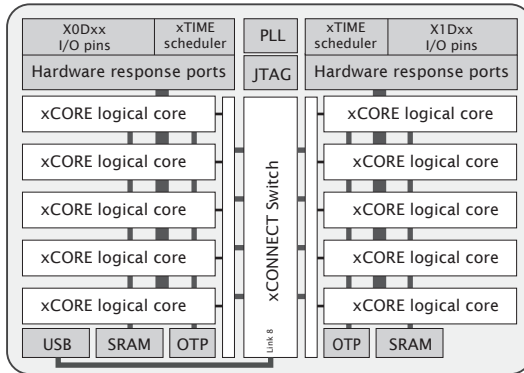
X0Dxx I/O pins

xTIME scheduler

PLL

xTIME scheduler

X1Dxx I/O pins

Hardware response ports

JTAG

Hardware response ports

xCORE logical core

xCORE logical core

xCORE logical core

xCORE logical core

xCORE logical core

xCONNECT Switch

xCORE logical core

xCORE logical core

xCORE logical core

xCORE logical core

xCORE logical core

USB

SRAM

OTP

Link 8

OTP

SRAM